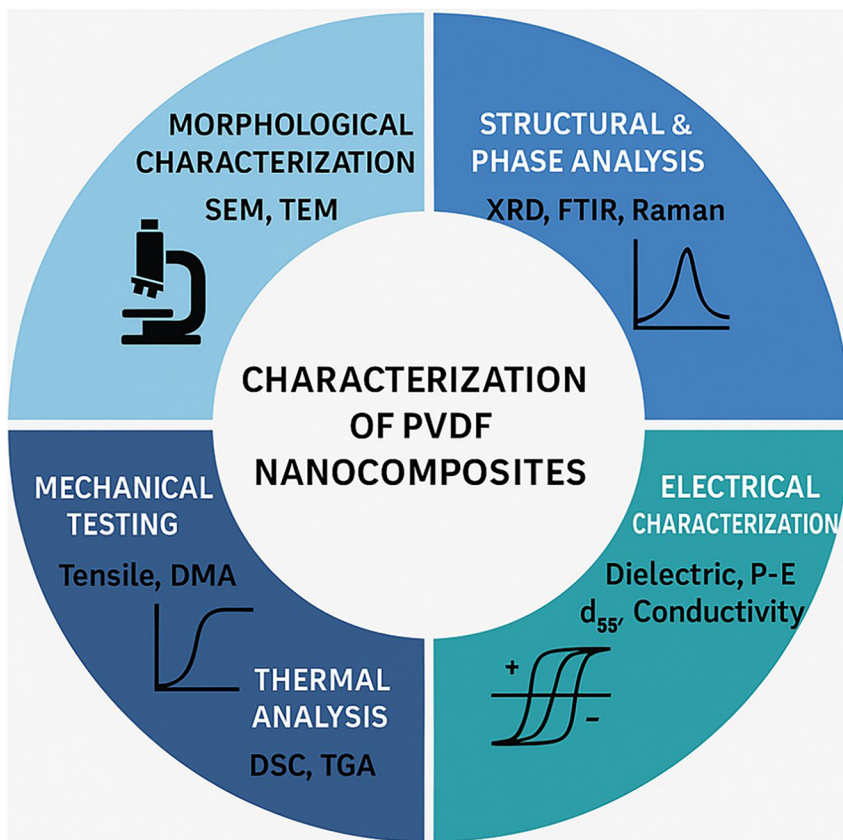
MORPHOLOGICAL CHARACTERIZATION

SEM, TEM

STRUCTURAL & PHASE ANALYSIS

XRD, FTIR, Raman

CHARACTERIZATION OF PVDF NANOCOMPOSITES

MECHANICAL TESTING

Tensile, DMA

ELECTRICAL CHARACTERIZATION

Dielectric, P-E $d_{55}$, Conductivity

THERMAL ANALYSIS

DSC, TGA

+

–